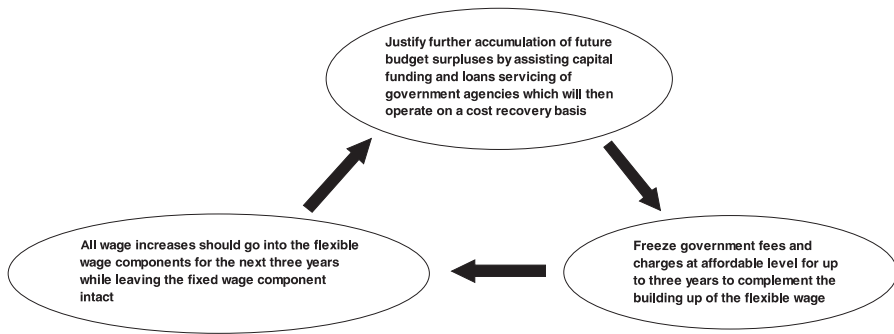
Justify further accumulation of future budget surpluses by assisting capital funding and loans servicing of government agencies which will then operate on a cost recovery basis

Freeze government fees and charges at affordable level for up to three years to complement the building up of the flexible wage

All wage increases should go into the flexible wage components for the next three years while leaving the fixed wage component intact